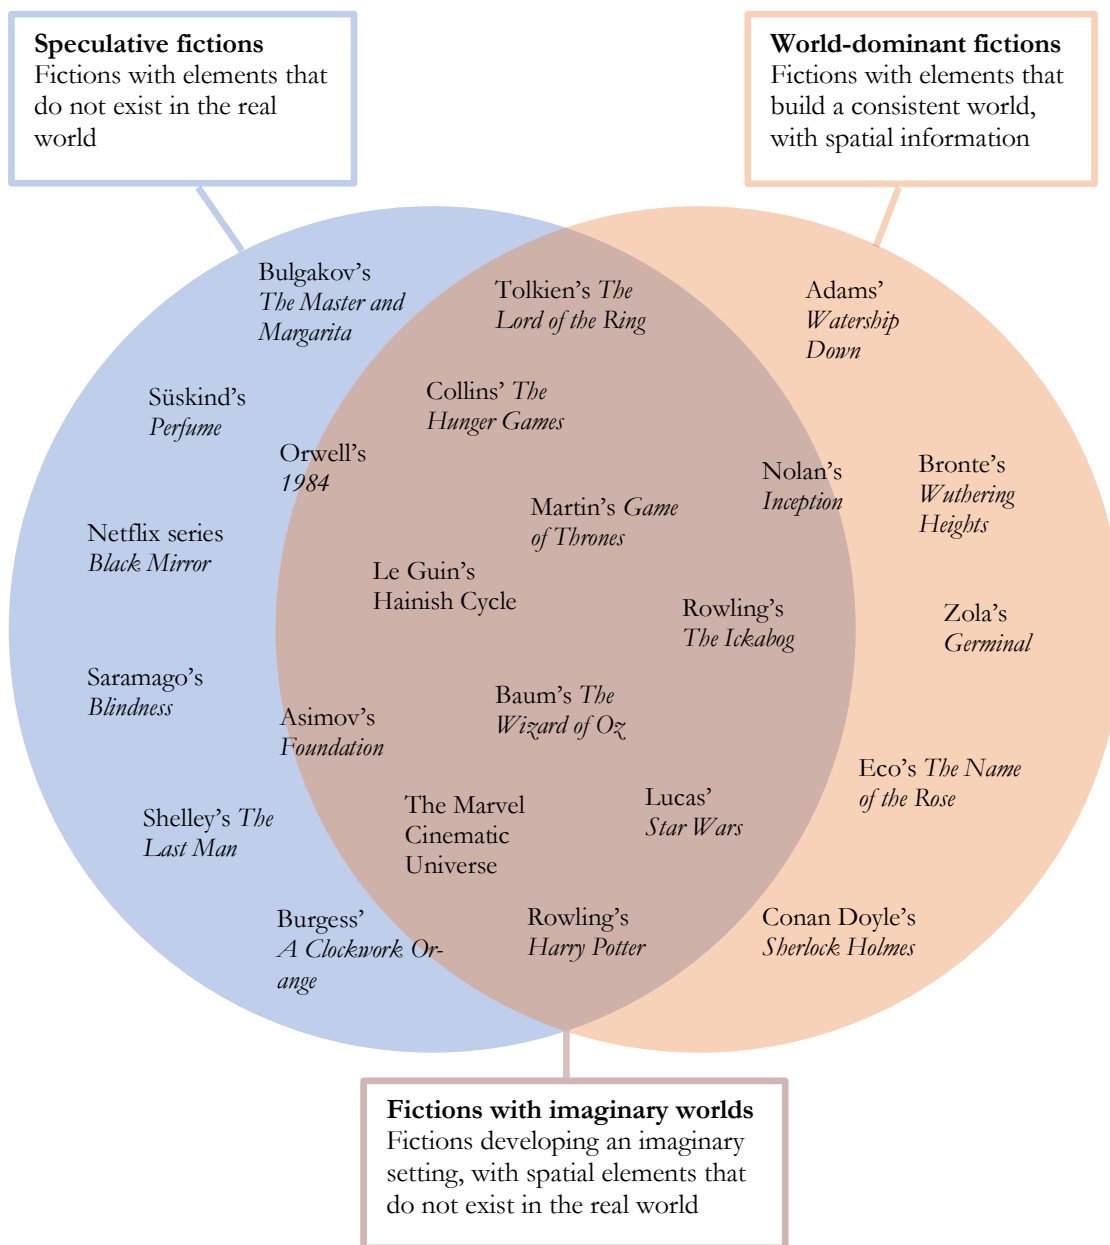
**Speculative fictions**
Fictions with elements that do not exist in the real world

**World-dominant fictions**
Fictions with elements that build a consistent world, with spatial information

Bulgakov's *The Master and Margarita*

Tolkien's *The Lord of the Ring*

Adams' *Watership Down*

Süskind's *Perfume*

Collins' *The Hunger Games*

Orwell's *1984*

Nolan's *Inception*

Bronte's *Wuthering Heights*

Martin's *Game of Thrones*

Netflix series *Black Mirror*

Le Guin's Hainish Cycle

Rowling's *The Ickabog*

Zola's *Germinal*

Saramago's *Blindness*

Baum's *The Wizard of Oz*

Asimov's *Foundation*

Eco's *The Name of the Rose*

Lucas' *Star Wars*

The Marvel Cinematic Universe

Shelley's *The Last Man*

Burgess' *A Clockwork Orange*

Rowling's *Harry Potter*

Conan Doyle's *Sherlock Holmes*

**Fictions with imaginary worlds**
Fictions developing an imaginary setting, with spatial elements that do not exist in the real world